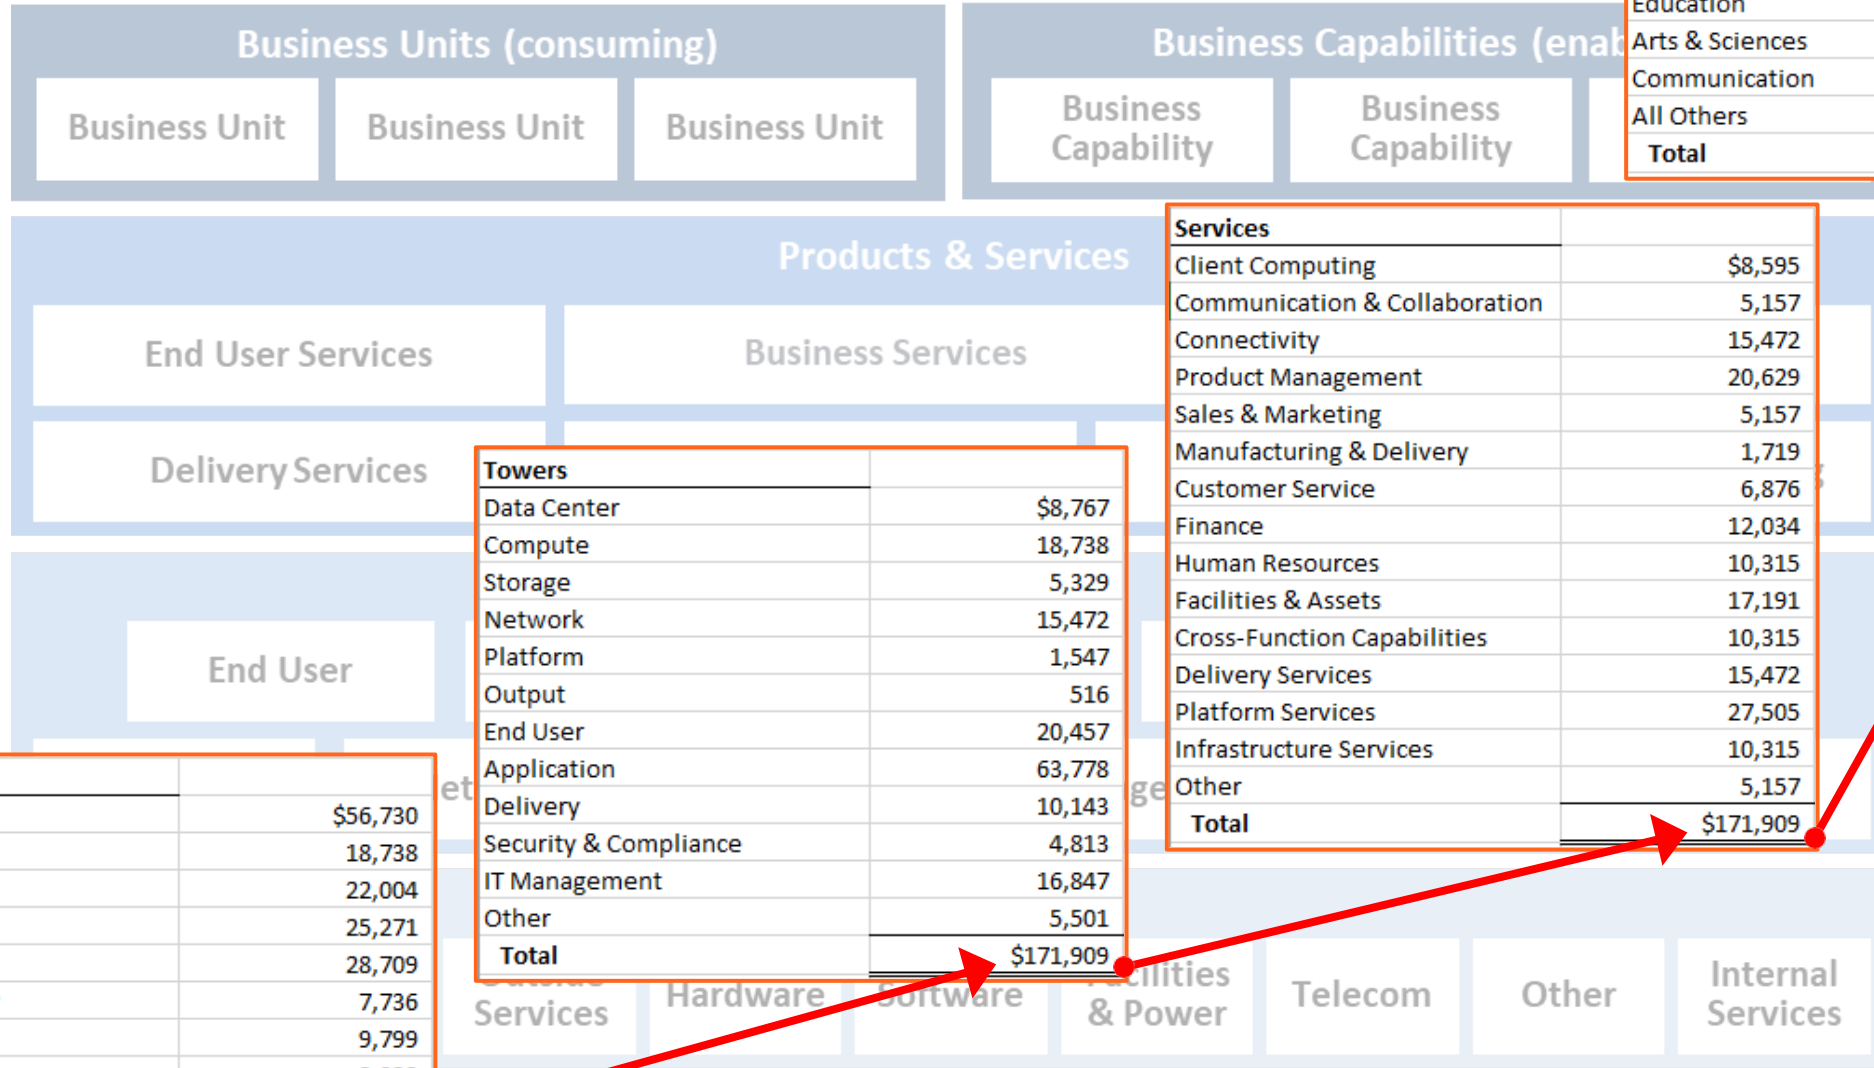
Business Units (consuming)

Business Unit

Business Unit

Business Unit

Business Capabilities (enab

Business Capability

Business Capability

| Education | |
|---|---|
| Arts & Sciences | |
| Communication | |
| All Others | |
| Total | |

Products & Services

End User Services

Business Services

Delivery Services

End User

| Services | |
|---|---|
| Client Computing | $8,595 |
| Communication & Collaboration | 5,157 |
| Connectivity | 15,472 |
| Product Management | 20,629 |
| Sales & Marketing | 5,157 |
| Manufacturing & Delivery | 1,719 |
| Customer Service | 6,876 |
| Finance | 12,034 |
| Human Resources | 10,315 |
| Facilities & Assets | 17,191 |
| Cross-Function Capabilities | 10,315 |
| Delivery Services | 15,472 |
| Platform Services | 27,505 |
| Infrastructure Services | 10,315 |
| Other | 5,157 |
| Total | $171,909 |

| Towers | |
|---|---|
| Data Center | $8,767 |
| Compute | 18,738 |
| Storage | 5,329 |
| Network | 15,472 |
| Platform | 1,547 |
| Output | 516 |
| End User | 20,457 |
| Application | 63,778 |
| Delivery | 10,143 |
| Security & Compliance | 4,813 |
| IT Management | 16,847 |
| Other | 5,501 |
| Total | $171,909 |

| | |
|---|---|
| | $56,730 |
| | 18,738 |
| | 22,004 |
| | 25,271 |
| | 28,709 |
| | 7,736 |
| | 9,799 |

Services

Hardware

Software

Facilities & Power

Telecom

Other

Internal Services